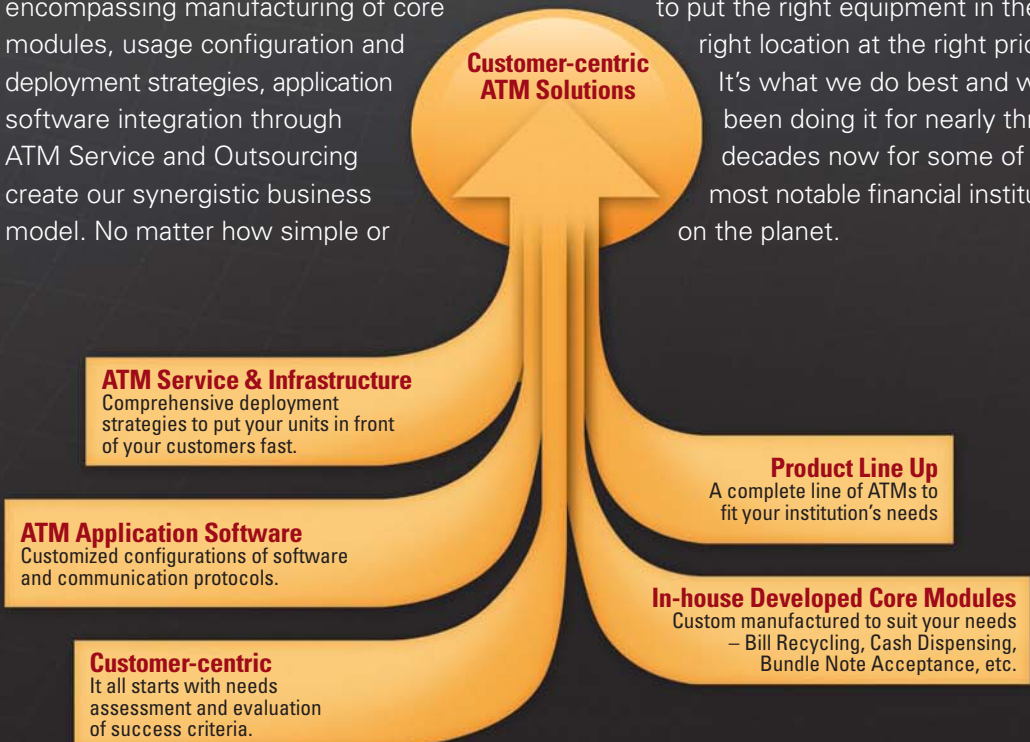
encompassing manufacturing of core modules, usage configuration and deployment strategies, application software integration through ATM Service and Outsourcing create our synergistic business model. No matter how simple or

Customer-centric ATM Solutions

to put the right equipment in the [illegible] right location at the right pri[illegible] It's what we do best and w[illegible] been doing it for nearly thr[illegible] decades now for some of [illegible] most notable financial institu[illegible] on the planet.

ATM Service & Infrastructure
Comprehensive deployment strategies to put your units in front of your customers fast.

Product Line Up
A complete line of ATMs to fit your institution's needs

ATM Application Software
Customized configurations of software and communication protocols.

In-house Developed Core Modules
Custom manufactured to suit your needs – Bill Recycling, Cash Dispensing, Bundle Note Acceptance, etc.

Customer-centric
It all starts with needs assessment and evaluation of success criteria.